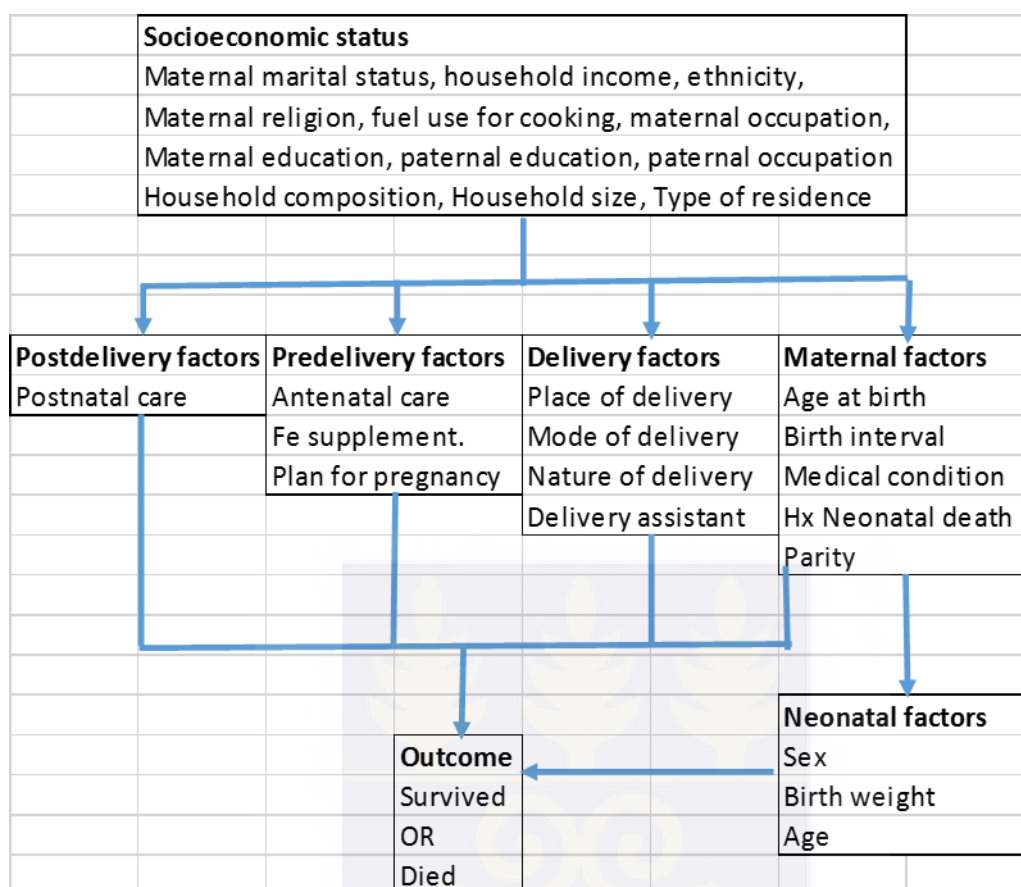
**Socioeconomic status**
Maternal marital status, household income, ethnicity,
Maternal religion, fuel use for cooking, maternal occupation,
Maternal education, paternal education, paternal occupation
Household composition, Household size, Type of residence

**Postdelivery factors**
Postnatal care

**Predelivery factors**
Antenatal care
Fe supplement.
Plan for pregnancy

**Delivery factors**
Place of delivery
Mode of delivery
Nature of delivery
Delivery assistant

**Maternal factors**
Age at birth
Birth interval
Medical condition
Hx Neonatal death
Parity

**Neonatal factors**
Sex
Birth weight
Age

**Outcome**
Survived
OR
Died